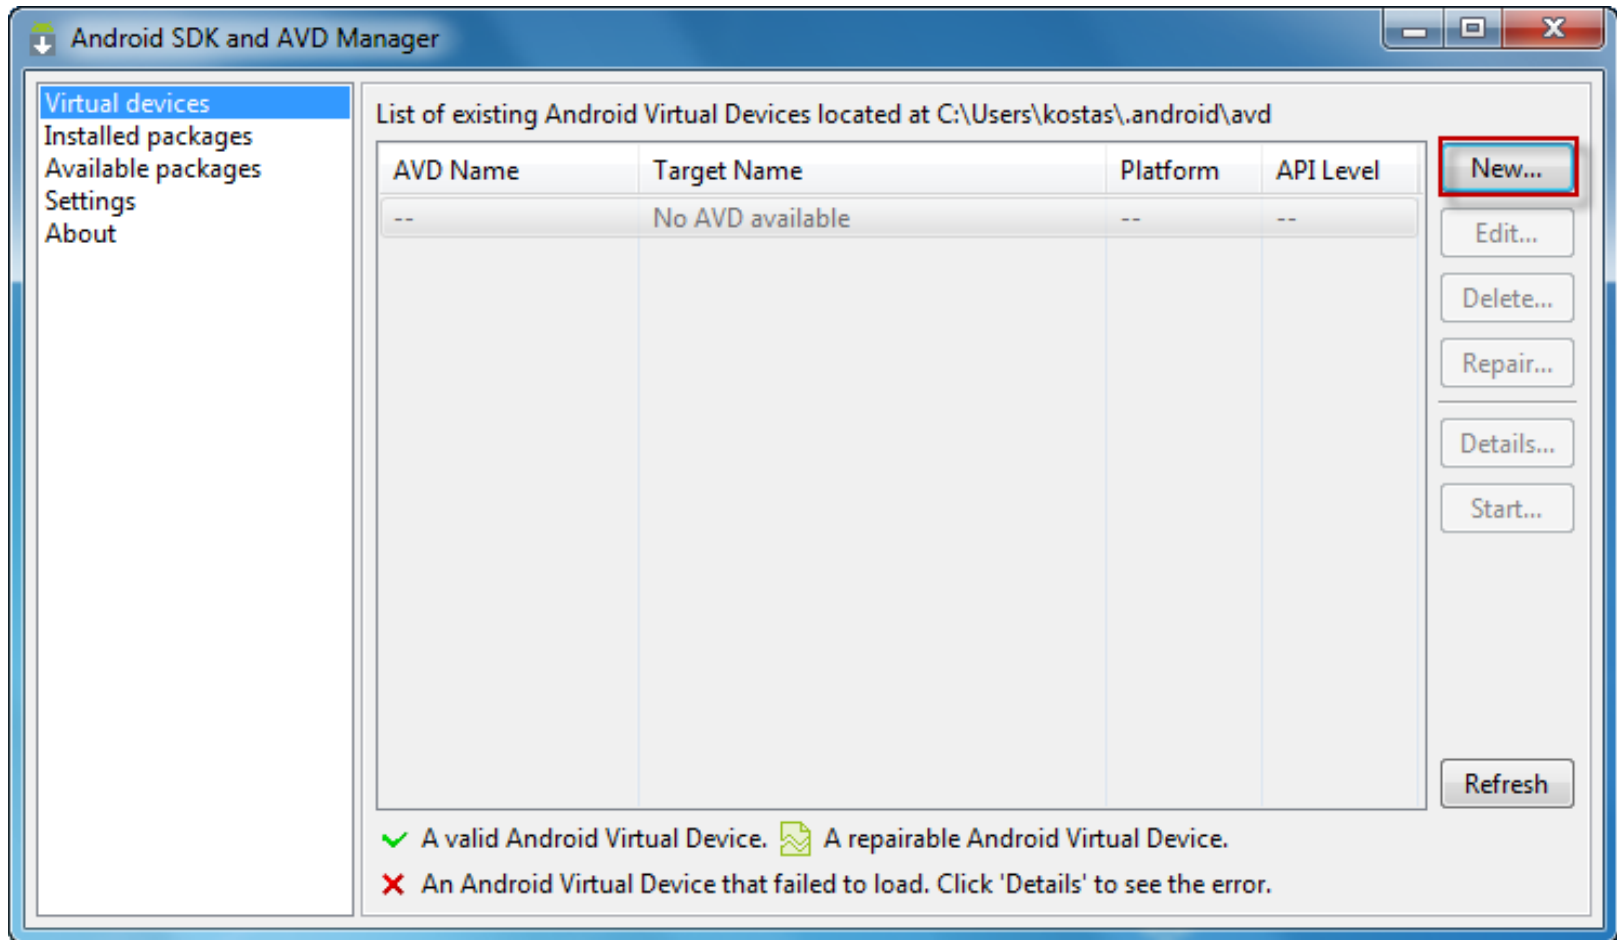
Android SDK and AVD Manager

Virtual devices
Installed packages
Available packages
Settings
About

List of existing Android Virtual Devices located at C:\Users\kostas\.android\avd

| AVD Name | Target Name | Platform | API Level |
|---|---|---|---|
| -- | No AVD available | -- | -- |

New...
Edit...
Delete...
Repair...
Details...
Start...
Refresh

A valid Android Virtual Device. A repairable Android Virtual Device.
An Android Virtual Device that failed to load. Click 'Details' to see the error.